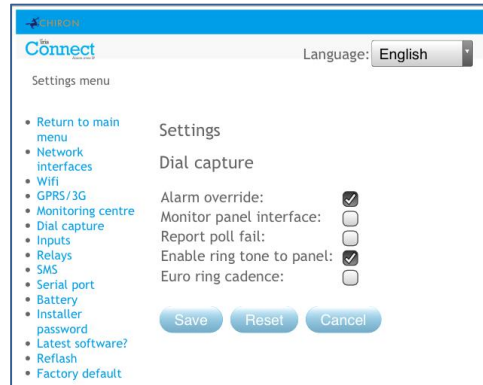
CHIRON

Connect

Language: English

Settings menu

- Return to main menu
- Network interfaces
- Wifi
- GPRS/3G
- Monitoring centre
- Dial capture
- Inputs
- Relays
- SMS
- Serial port
- Battery
- Installer password
- Latest software?
- Reflash
- Factory default

Settings

Dial capture

Alarm override:
Monitor panel interface:
Report poll fail:
Enable ring tone to panel:
Euro ring cadence:

Save Reset Cancel